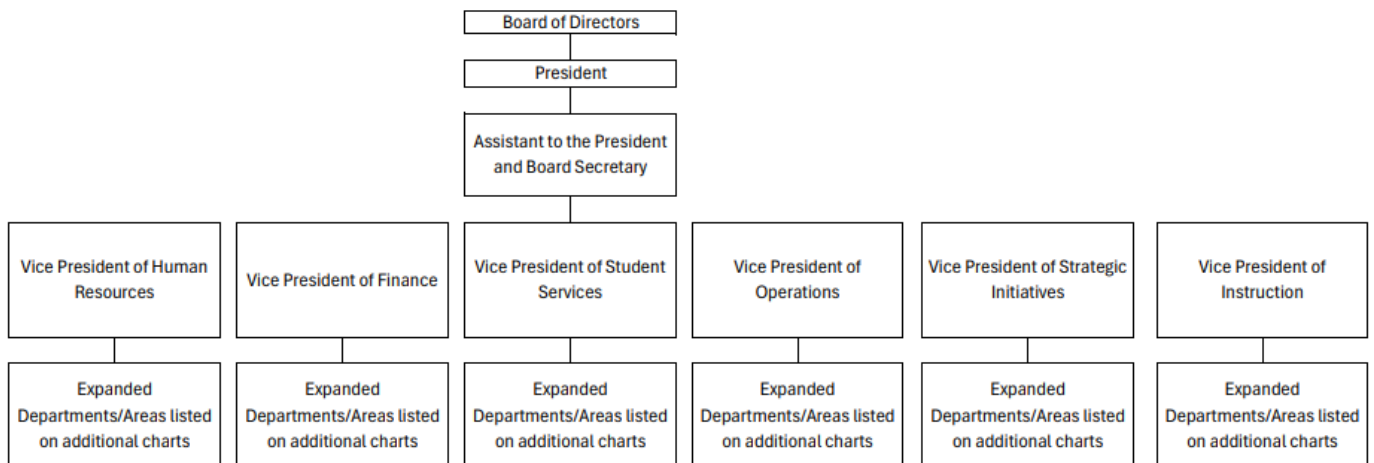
Board of Directors

President

Assistant to the President and Board Secretary

Vice President of Human Resources

Expanded Departments/Areas listed on additional charts

Vice President of Finance

Expanded Departments/Areas listed on additional charts

Vice President of Student Services

Expanded Departments/Areas listed on additional charts

Vice President of Operations

Expanded Departments/Areas listed on additional charts

Vice President of Strategic Initiatives

Expanded Departments/Areas listed on additional charts

Vice President of Instruction

Expanded Departments/Areas listed on additional charts